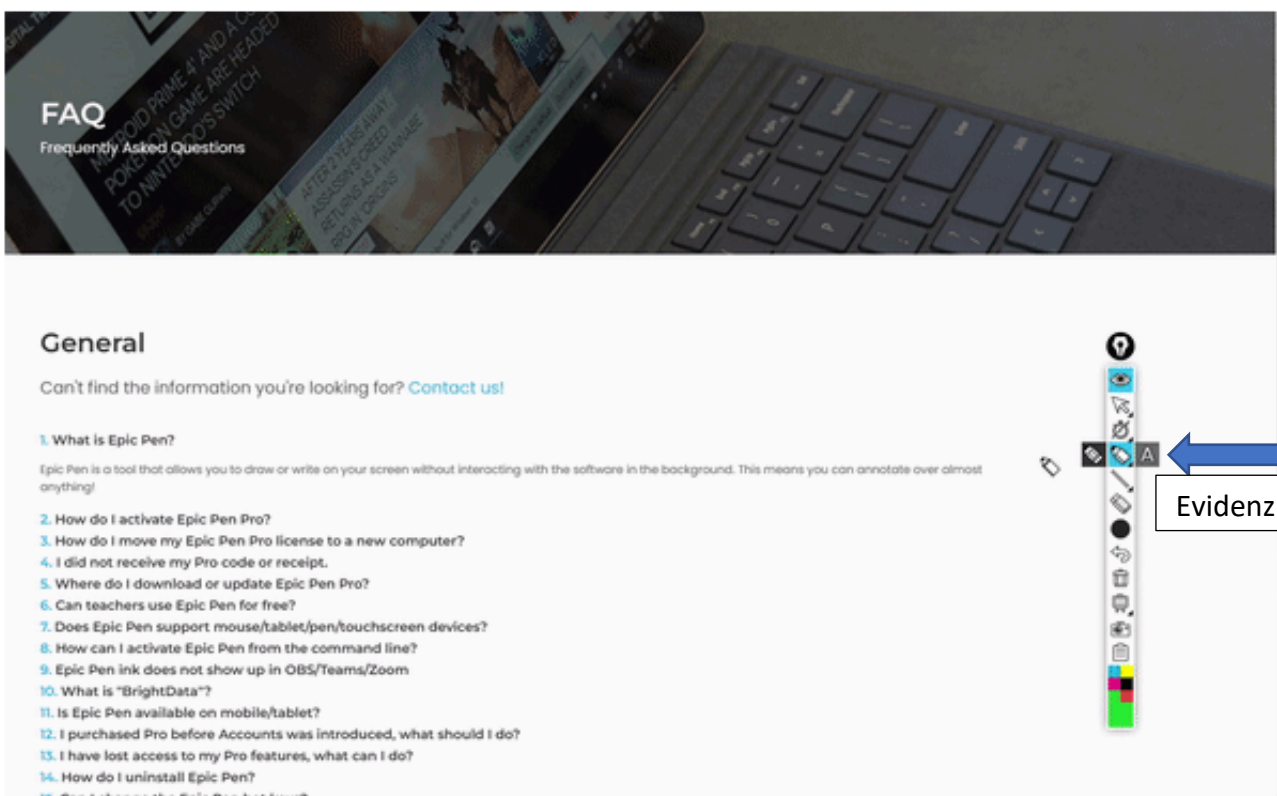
FAQ
Frequently Asked Questions

General

Can't find the information you're looking for? Contact us!

1. What is Epic Pen?

Epic Pen is a tool that allows you to draw or write on your screen without interacting with the software in the background. This means you can annotate over almost anything!

2. How do I activate Epic Pen Pro?
3. How do I move my Epic Pen Pro license to a new computer?
4. I did not receive my Pro code or receipt.
5. Where do I download or update Epic Pen Pro?
6. Can teachers use Epic Pen for free?
7. Does Epic Pen support mouse/tablet/pen/touchscreen devices?
8. How can I activate Epic Pen from the command line?
9. Epic Pen ink does not show up in OBS/Teams/Zoom
10. What is "BrightData"?
11. Is Epic Pen available on mobile/tablet?
12. I purchased Pro before Accounts was introduced, what should I do?
13. I have lost access to my Pro features, what can I do?
14. How do I uninstall Epic Pen?
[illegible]

A

Evidenz